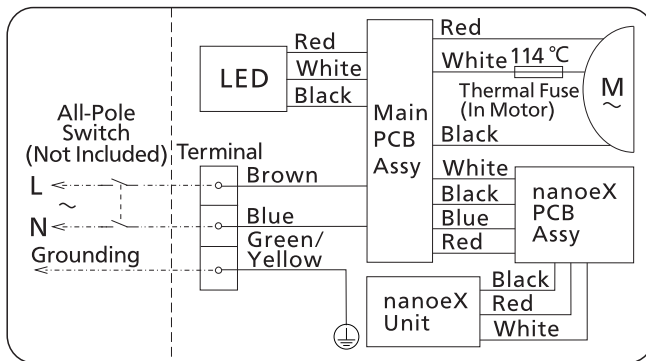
Red
White
Black
LED

Main PCB Assy

Red
White 114 ℃
Thermal Fuse (In Motor)
M
~
Black

All-Pole Switch (Not Included)
Terminal
L
~
N
Grounding

Brown
Blue
Green/ Yellow

White
Black
Blue
Red

nanoeX PCB Assy

Black
Red
White

nanoeX Unit